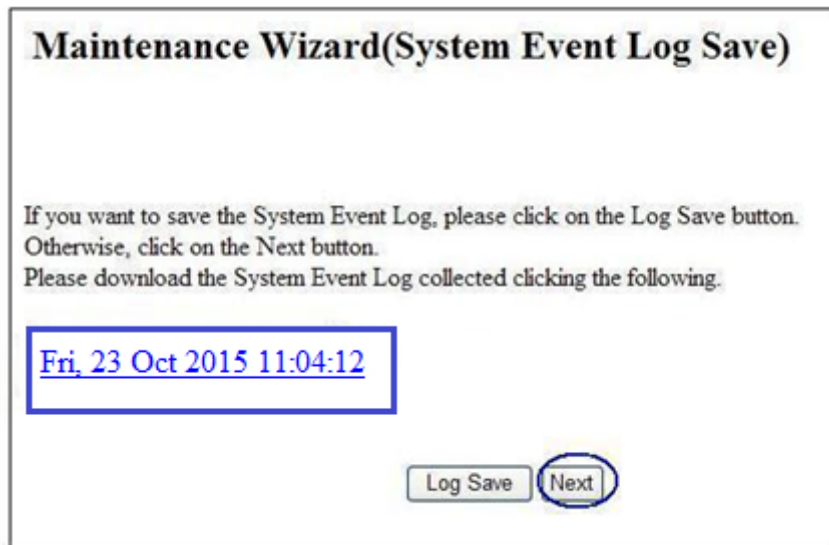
Maintenance Wizard(System Event Log Save)

If you want to save the System Event Log, please click on the Log Save button.
Otherwise, click on the Next button.
Please download the System Event Log collected clicking the following.

Fri, 23 Oct 2015 11:04:12

Log Save Next